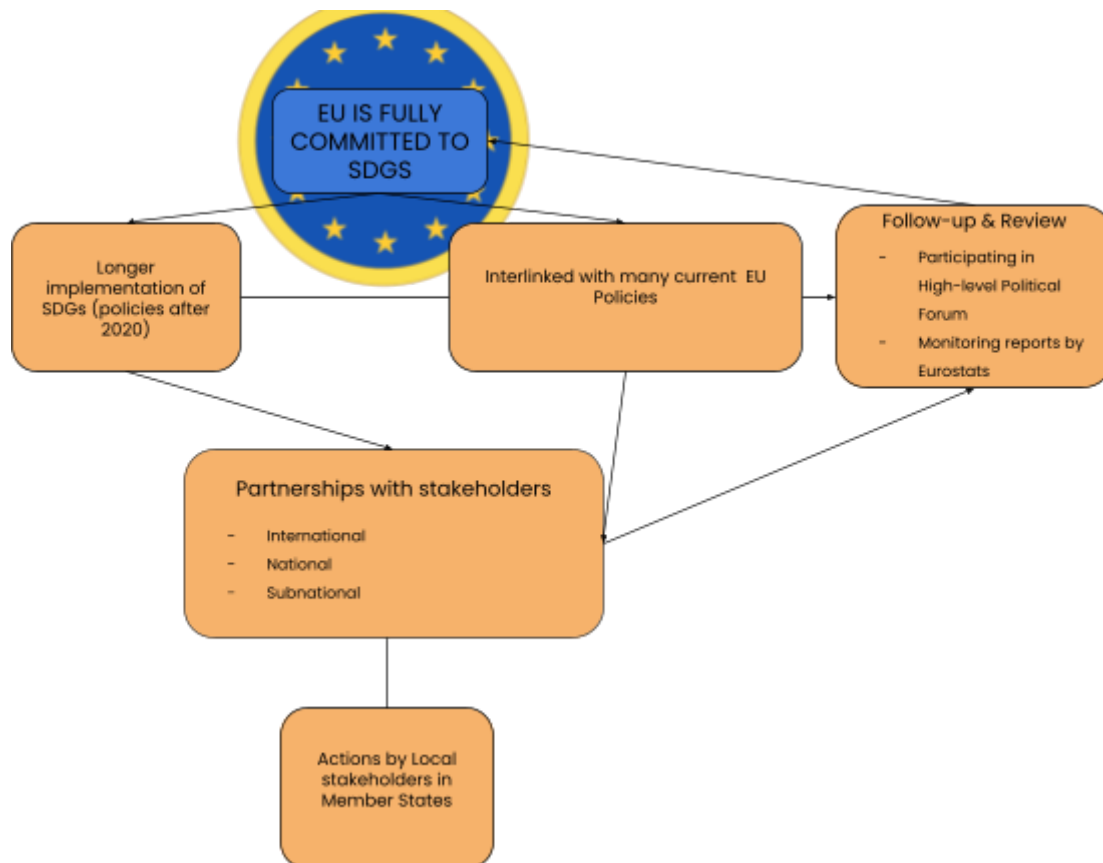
EU IS FULLY COMMITTED TO SDGS

Longer implementation of SDGs (policies after 2020)

Interlinked with many current EU Policies

Follow-up & Review

- Participating in High-level Political Forum
- Monitoring reports by Eurostats

Partnerships with stakeholders

- International
- National
- Subnational

Actions by Local stakeholders in Member States